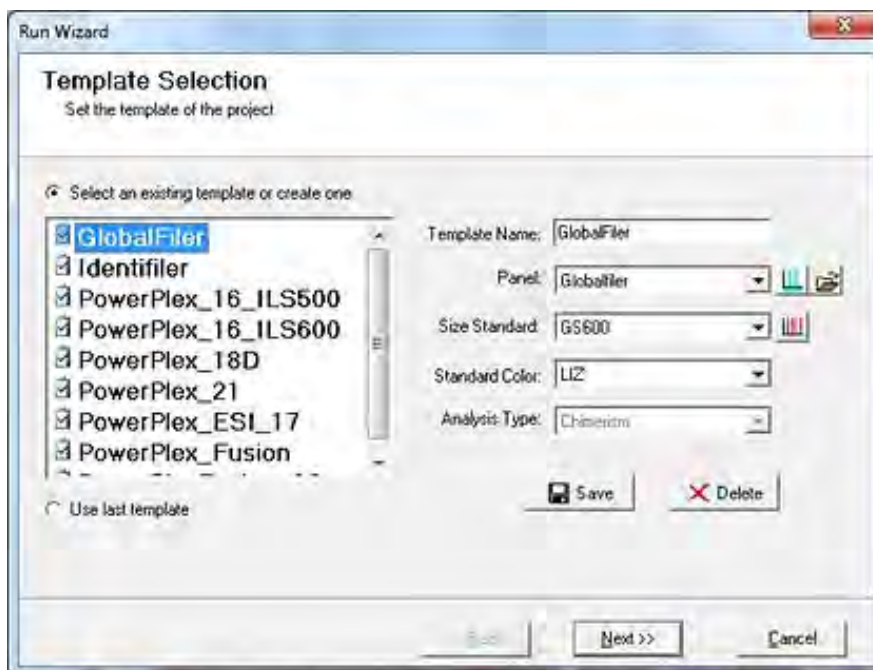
Run Wizard

Template Selection
Set the template of the project

Select an existing template or create one

GlobalFiler
Identifiler
PowerPlex_16_ILS500
PowerPlex_16_ILS600
PowerPlex_18D
PowerPlex_21
PowerPlex_ESI_17
PowerPlex_Fusion
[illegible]

Use last template

Template Name: GlobalFiler

Panel: Globalfiler

Size Standard: GS600

Standard Color: LIZ

Analysis Type: Chimerism

Save

Delete

Back

Next >>

Cancel